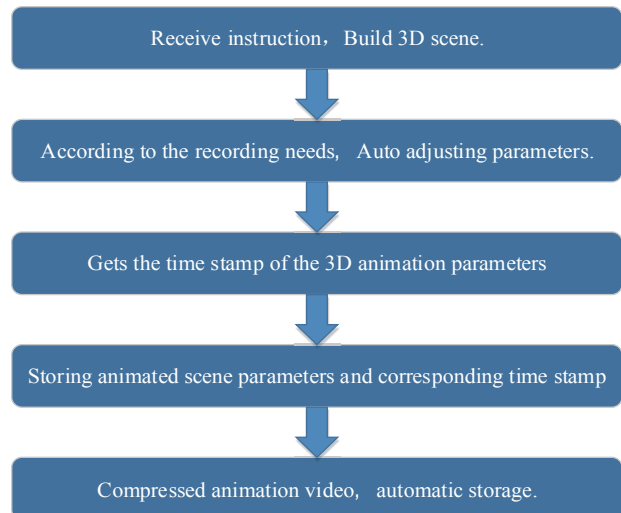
Receive instruction，Build 3D scene.

According to the recording needs， Auto adjusting parameters.

Gets the time stamp of the 3D animation parameters

Storing animated scene parameters and corresponding time stamp

Compressed animation video， automatic storage.